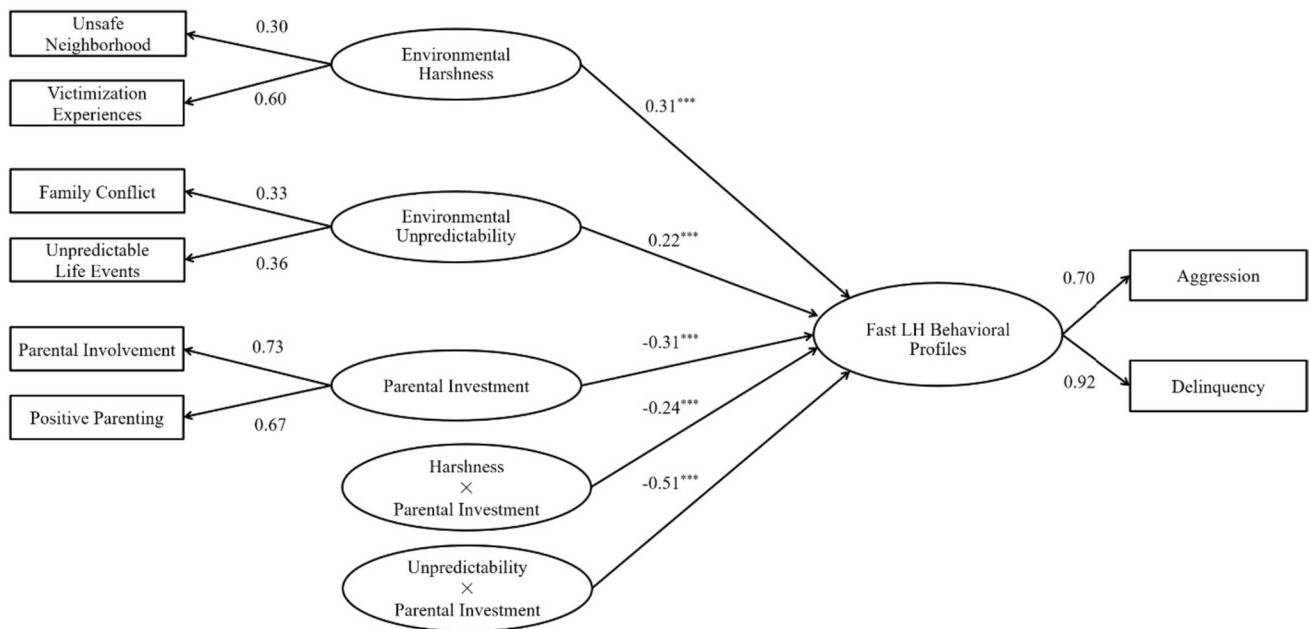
Unsafe Neighborhood

0.30

Environmental Harshness

Victimization Experiences

0.60

0.31***

Family Conflict

0.33

Environmental Unpredictability

Unpredictable Life Events

0.36

0.22***

0.70

Aggression

Fast LH Behavioral Profiles

Parental Involvement

0.73

-0.31***

Parental Investment

0.92

Delinquency

Positive Parenting

0.67

-0.24***

Harshness × Parental Investment

-0.51***

Unpredictability × Parental Investment